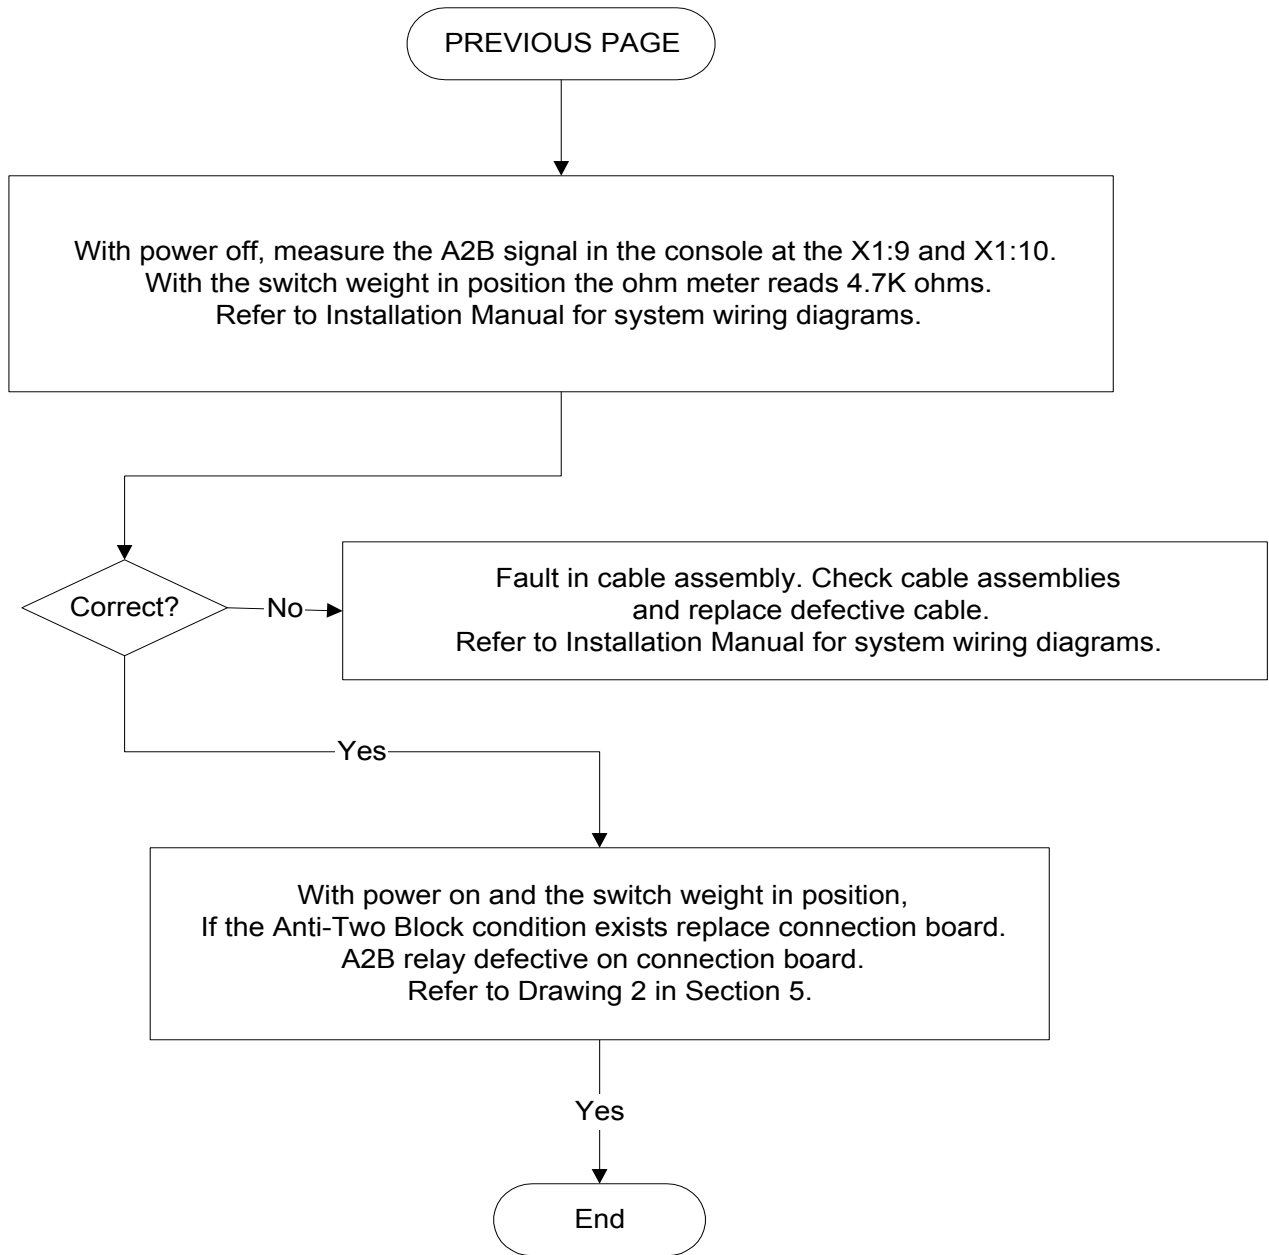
PREVIOUS PAGE

With power off, measure the A2B signal in the console at the X1:9 and X1:10.
With the switch weight in position the ohm meter reads 4.7K ohms.
Refer to Installation Manual for system wiring diagrams.

Correct?

No

Fault in cable assembly. Check cable assemblies and replace defective cable.
Refer to Installation Manual for system wiring diagrams.

Yes

With power on and the switch weight in position,
If the Anti-Two Block condition exists replace connection board.
A2B relay defective on connection board.
Refer to Drawing 2 in Section 5.

Yes

End